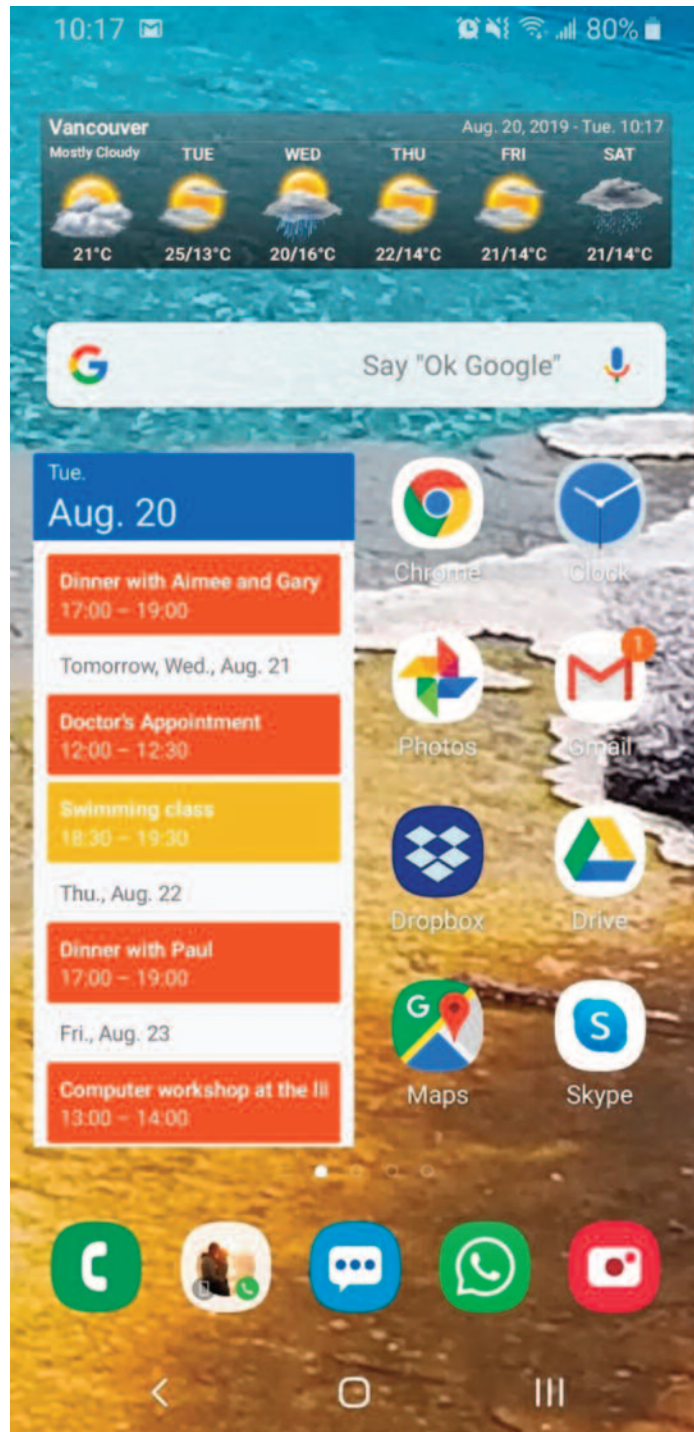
10:17 80%

Vancouver
Aug. 20, 2019 - Tue. 10:17

| Mostly Cloudy | TUE | WED | THU | FRI | SAT |
|---|---|---|---|---|---|
| 21°C | 25/13°C | 20/16°C | 22/14°C | 21/14°C | 21/14°C |

Say "Ok Google"

Tue.
Aug. 20

Dinner with Aimee and Gary
17:00 – 19:00

Tomorrow, Wed., Aug. 21

Doctor's Appointment
12:00 – 12:30

Swimming class
18:30 – 19:30

Thu., Aug. 22

Dinner with Paul
17:00 – 19:00

Fri., Aug. 23

Computer workshop at the li
13:00 – 14:00

Chrome
Clock
Photos
1
Gmail
Dropbox
Drive
Maps
Skype